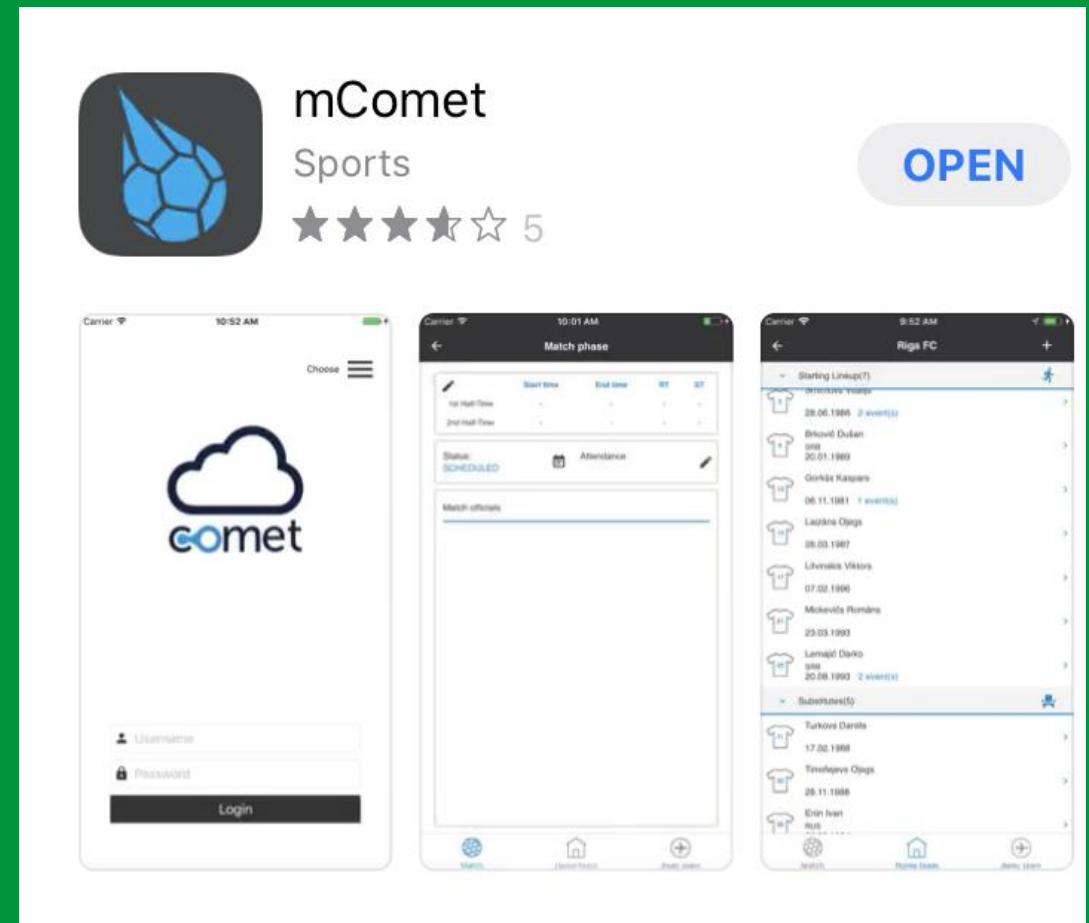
mComet
Sports
5
OPEN

Carrier 10:52 AM
Choose
comet
Username
Password
Login

Carrier 10:01 AM
Match phase
Start time End time RT ST
1st Half-Time - - - -
2nd Half-Time - - - -
Status: SCHEDULED
Attendance
Match officials
Match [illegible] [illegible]

Carrier 9:52 AM
Riga FC
Starting Lineup(7)
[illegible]
28.06.1986 2 event(s)
Brković Dušan
SRB
20.01.1989
Gorkšs Kaspars
06.11.1981 1 event(s)
Laizāns Olegs
28.03.1987
Litvinskis Viktors
07.02.1996
Mickevičs Romāns
23.03.1993
Lemajić Darko
SRB
20.08.1993 2 event(s)
Substitutes(5)
Turkovs Daniils
17.02.1988
Timofejevs Olegs
28.11.1988
Erin Ivan
RUS
Match Home team Away team